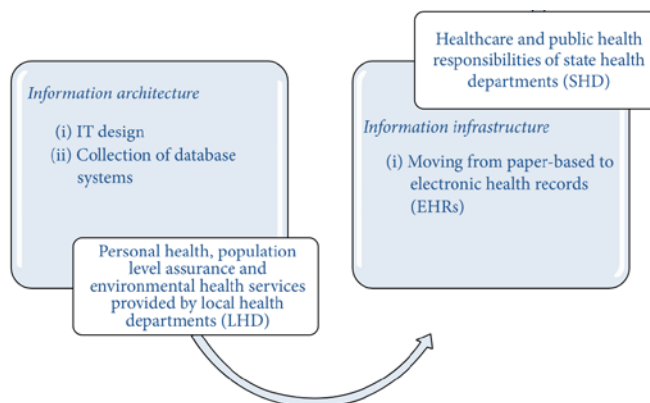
Information architecture

(i) IT design
(ii) Collection of database systems

Personal health, population level assurance and environmental health services provided by local health departments (LHD)

Healthcare and public health responsibilities of state health departments (SHD)

Information infrastructure

(i) Moving from paper-based to electronic health records (EHRs)